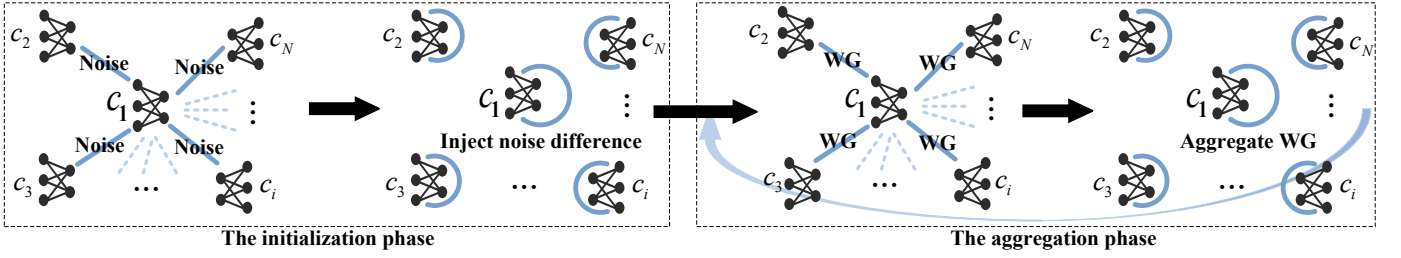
$c_2$ Noise $c_N$ Noise $c_1$ Noise Noise $c_3$ … $c_i$

$c_2$ $c_N$ $c_1$ Inject noise difference $c_3$ … $c_i$

The initialization phase

$c_2$ WG $c_N$ WG $c_1$ WG WG $c_3$ … $c_i$

$c_2$ $c_N$ $c_1$ Aggregate WG $c_3$ … $c_i$

The aggregation phase